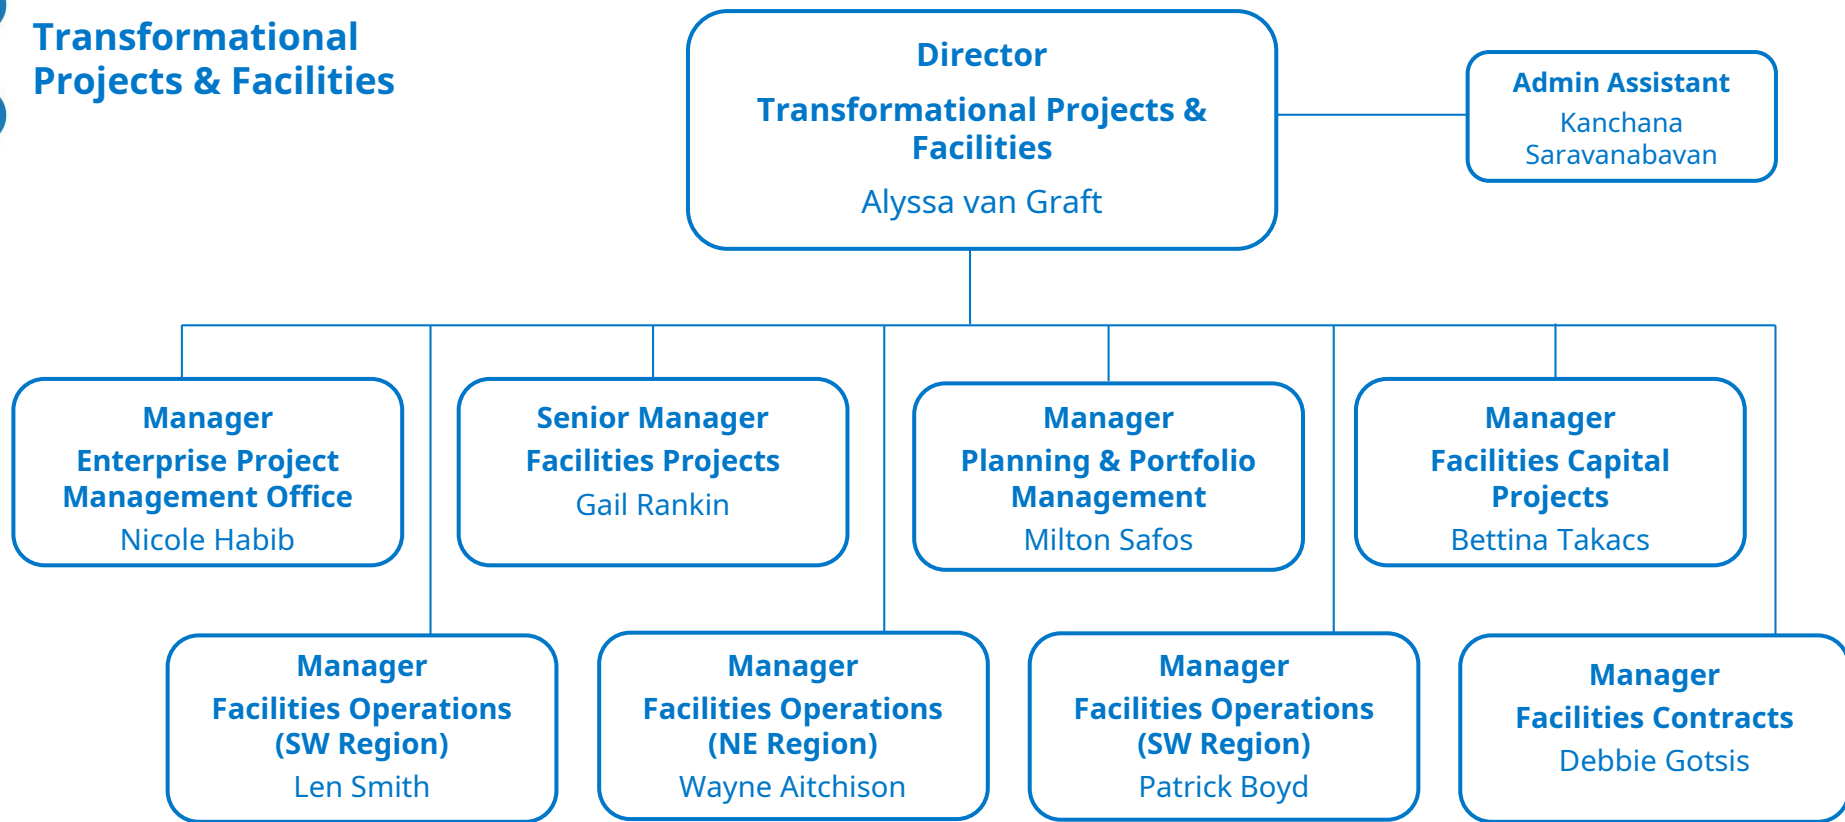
Transformational Projects & Facilities

Director
Transformational Projects & Facilities
Alyssa van Graft

Admin Assistant
Kanchana Saravanabavan

Manager
Enterprise Project Management Office
Nicole Habib

Senior Manager
Facilities Projects
Gail Rankin

Manager
Planning & Portfolio Management
Milton Safos

Manager
Facilities Capital Projects
Bettina Takacs

Manager
Facilities Operations (SW Region)
Len Smith

Manager
Facilities Operations (NE Region)
Wayne Aitchison

Manager
Facilities Operations (SW Region)
Patrick Boyd

Manager
Facilities Contracts
Debbie Gotsis